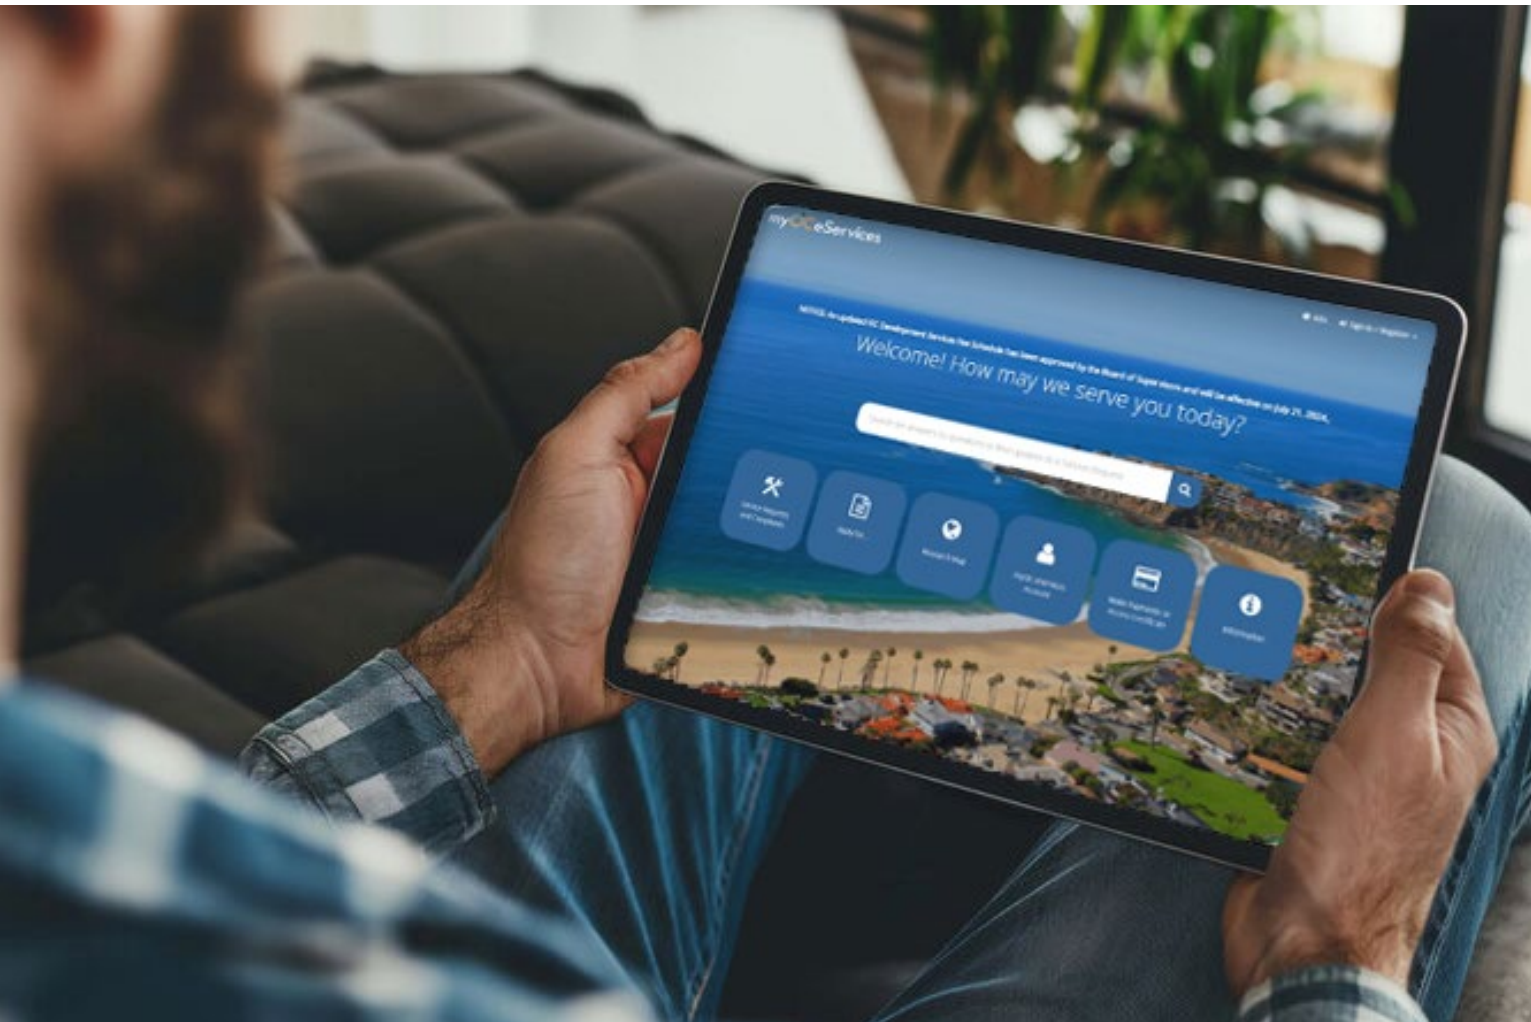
myOC eServices

NOTICE: An updated OC Development Services Fee Schedule has been approved by the Board of Supervisors and will be effective on July 21, 2024.

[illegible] Sign In / Register

Welcome! How may we serve you today?

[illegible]

Service Requests and Complaints

Apply for

Research Map

Apply and Manage Account

Make Payments on Account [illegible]

Information